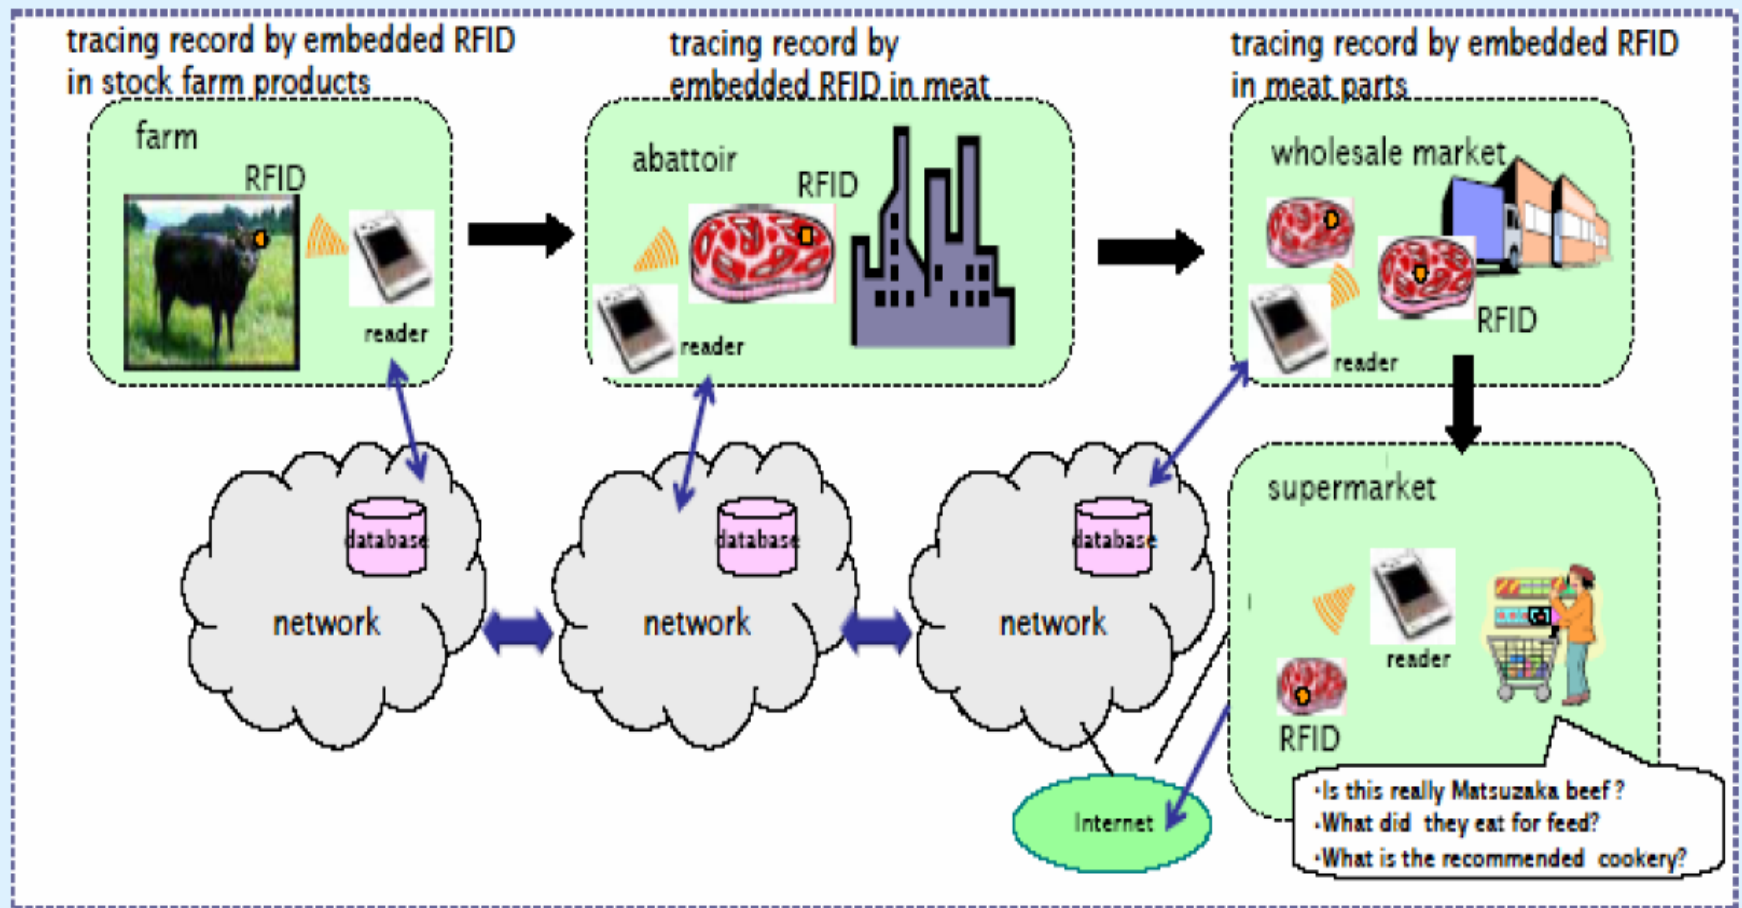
tracing record by embedded RFID in stock farm products

tracing record by embedded RFID in meat

tracing record by embedded RFID in meat parts

farm

RFID

reader

abattoir

RFID

reader

wholesale market

RFID

reader

supermarket

reader

RFID

database

network

database

network

database

network

Internet

·Is this really Matsuzaka beef ?
·What did they eat for feed?
·What is the recommended cookery?